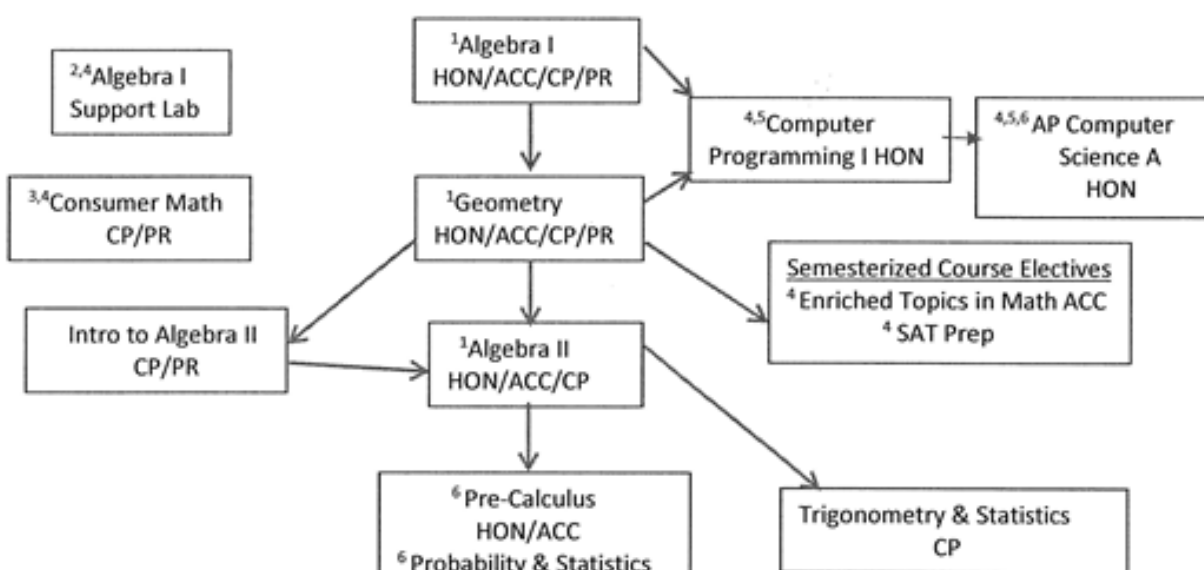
$^{2,4}$Algebra I Support Lab

$^{1}$Algebra I HON/ACC/CP/PR

$^{4,5}$Computer Programming I HON

$^{4,5,6}$ AP Computer Science A HON

$^{3,4}$Consumer Math CP/PR

$^{1}$Geometry HON/ACC/CP/PR

Semesterized Course Electives
$^{4}$ Enriched Topics in Math ACC
$^{4}$ SAT Prep

Intro to Algebra II CP/PR

$^{1}$Algebra II HON/ACC/CP

$^{6}$ Pre-Calculus HON/ACC
$^{6}$ Probability & Statistics

Trigonometry & Statistics CP